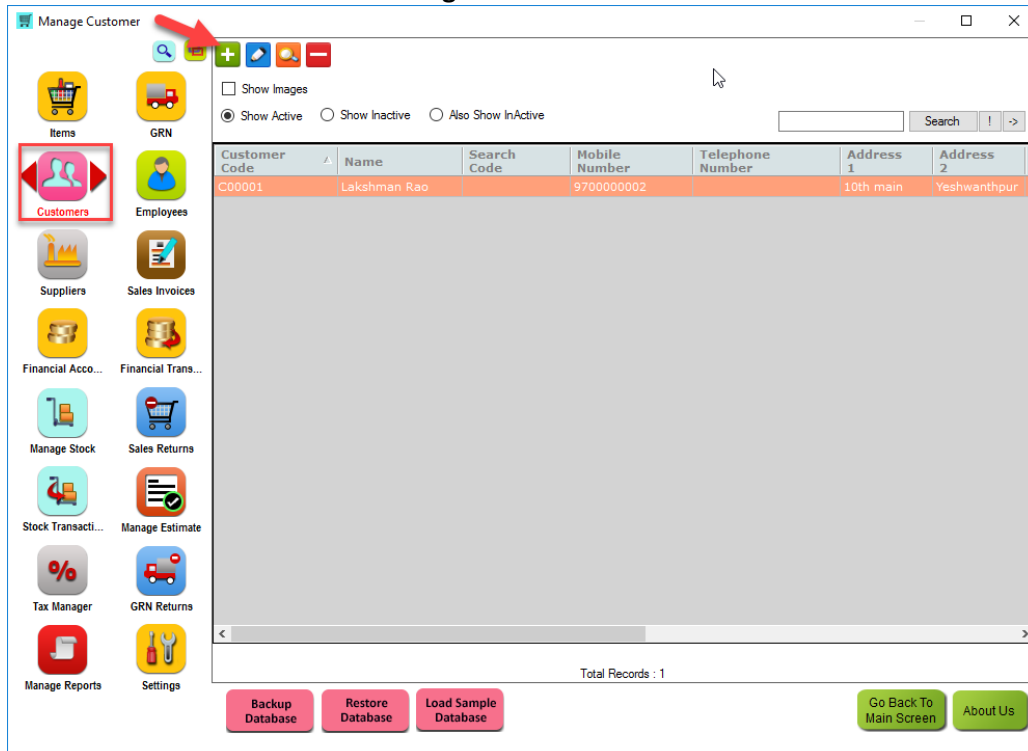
Manage Customer

Items
GRN
Customers
Employees
Suppliers
Sales Invoices
Financial Acco...
Financial Trans...
Manage Stock
Sales Returns
Stock Transacti...
Manage Estimate
Tax Manager
GRN Returns
Manage Reports
Settings

Show Images

Show Active
Show Inactive
Also Show InActive

Search
!
->

| Customer Code | Name | Search Code | Mobile Number | Telephone Number | Address 1 | Address 2 |
|---|---|---|---|---|---|---|
| C00001 | Lakshman Rao | | 9700000002 | | 10th main | Yeshwanthpur |

Total Records : 1

Backup Database
Restore Database
Load Sample Database
Go Back To Main Screen
About Us